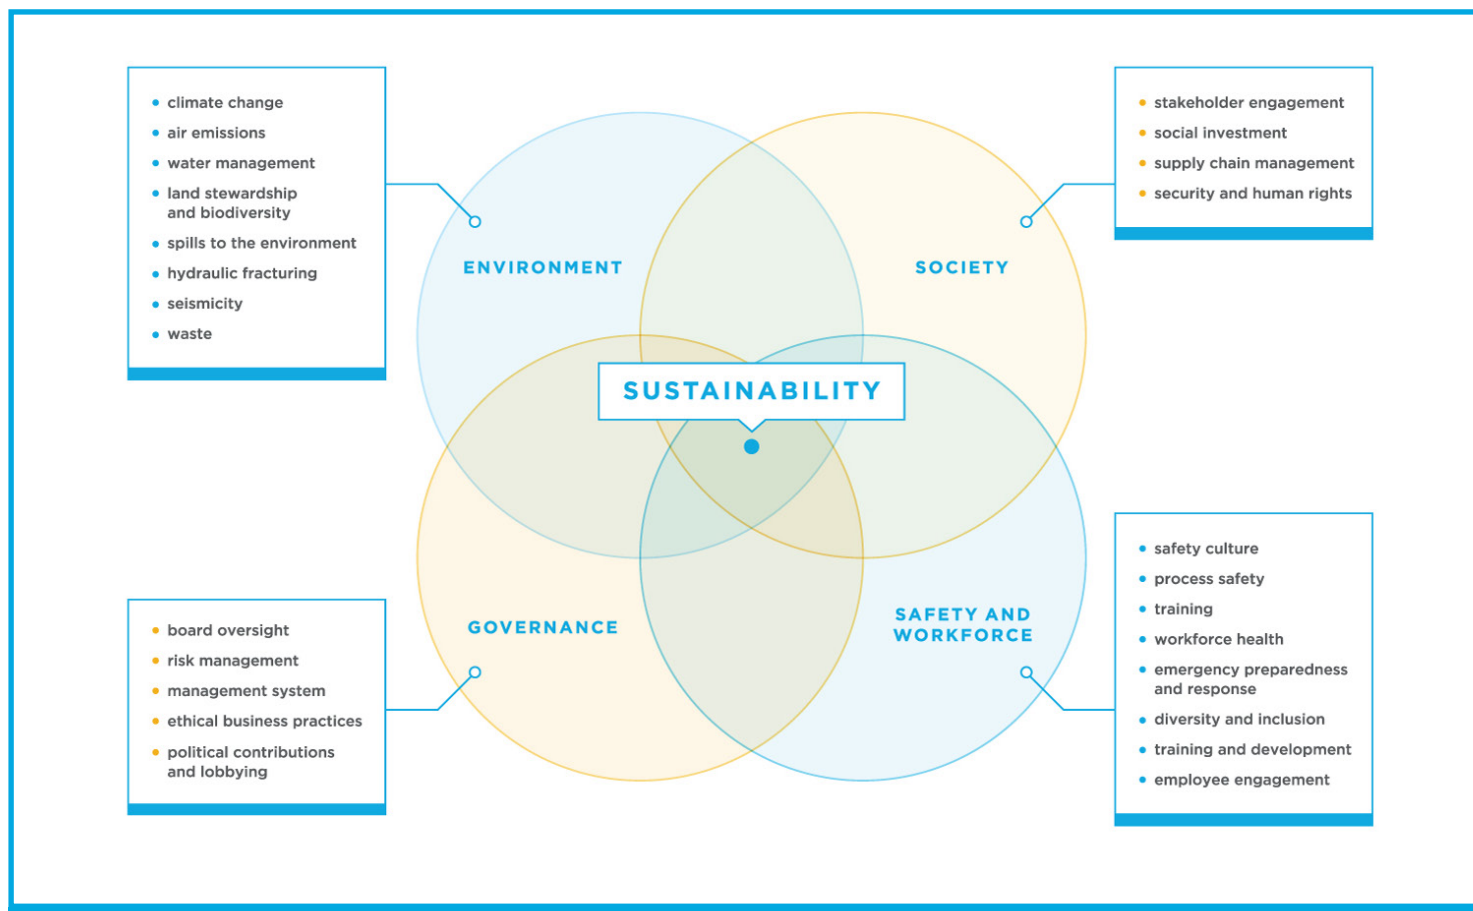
- climate change
- air emissions
- water management
- land stewardship and biodiversity
- spills to the environment
- hydraulic fracturing
- seismicity
- waste

- stakeholder engagement
- social investment
- supply chain management
- security and human rights

ENVIRONMENT

SOCIETY

SUSTAINABILITY

GOVERNANCE

SAFETY AND WORKFORCE

- board oversight
- risk management
- management system
- ethical business practices
- political contributions and lobbying

- safety culture
- process safety
- training
- workforce health
- emergency preparedness and response
- diversity and inclusion
- training and development
- employee engagement